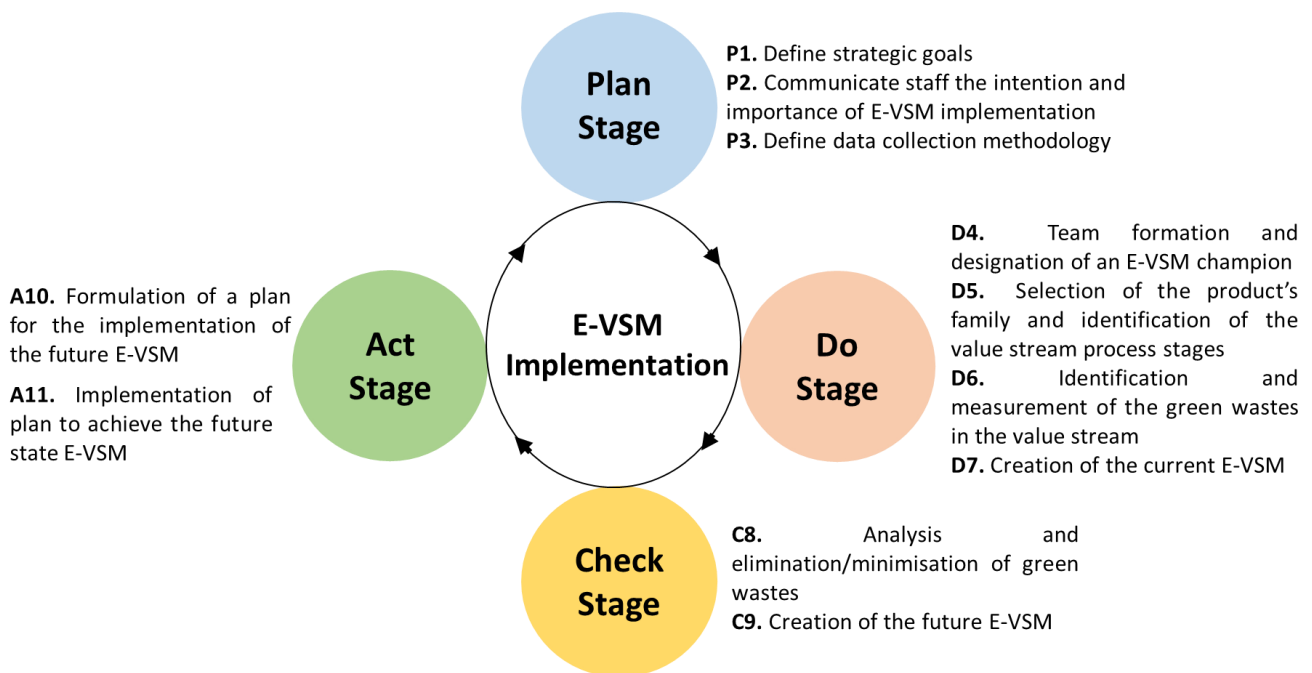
Plan Stage

P1. Define strategic goals
P2. Communicate staff the intention and importance of E-VSM implementation
P3. Define data collection methodology

D4. Team formation and designation of an E-VSM champion
D5. Selection of the product's family and identification of the value stream process stages
D6. Identification and measurement of the green wastes in the value stream
D7. Creation of the current E-VSM

A10. Formulation of a plan for the implementation of the future E-VSM
A11. Implementation of plan to achieve the future state E-VSM

Act Stage

E-VSM Implementation

Do Stage

Check Stage

C8. Analysis and elimination/minimisation of green wastes
C9. Creation of the future E-VSM